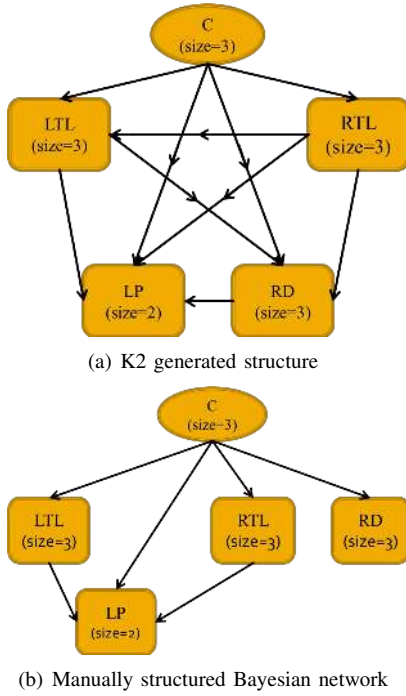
C
(size=3)

LTL
(size=3)

RTL
(size=3)

LP
(size=2)

RD
(size=3)

(a) K2 generated structure

C
(size=3)

LTL
(size=3)

RTL
(size=3)

RD
(size=3)

LP
(size=2)

(b) Manually structured Bayesian network